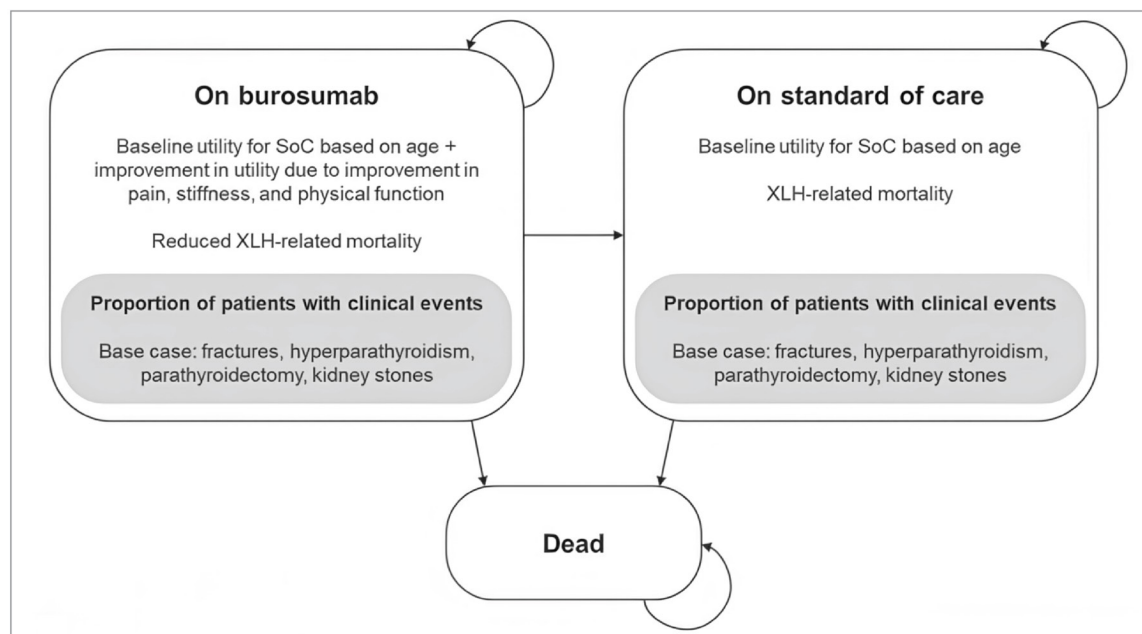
On burosumab

Baseline utility for SoC based on age + improvement in utility due to improvement in pain, stiffness, and physical function

Reduced XLH-related mortality

Proportion of patients with clinical events

Base case: fractures, hyperparathyroidism, parathyroidectomy, kidney stones

On standard of care

Baseline utility for SoC based on age

XLH-related mortality

Proportion of patients with clinical events

Base case: fractures, hyperparathyroidism, parathyroidectomy, kidney stones

Dead